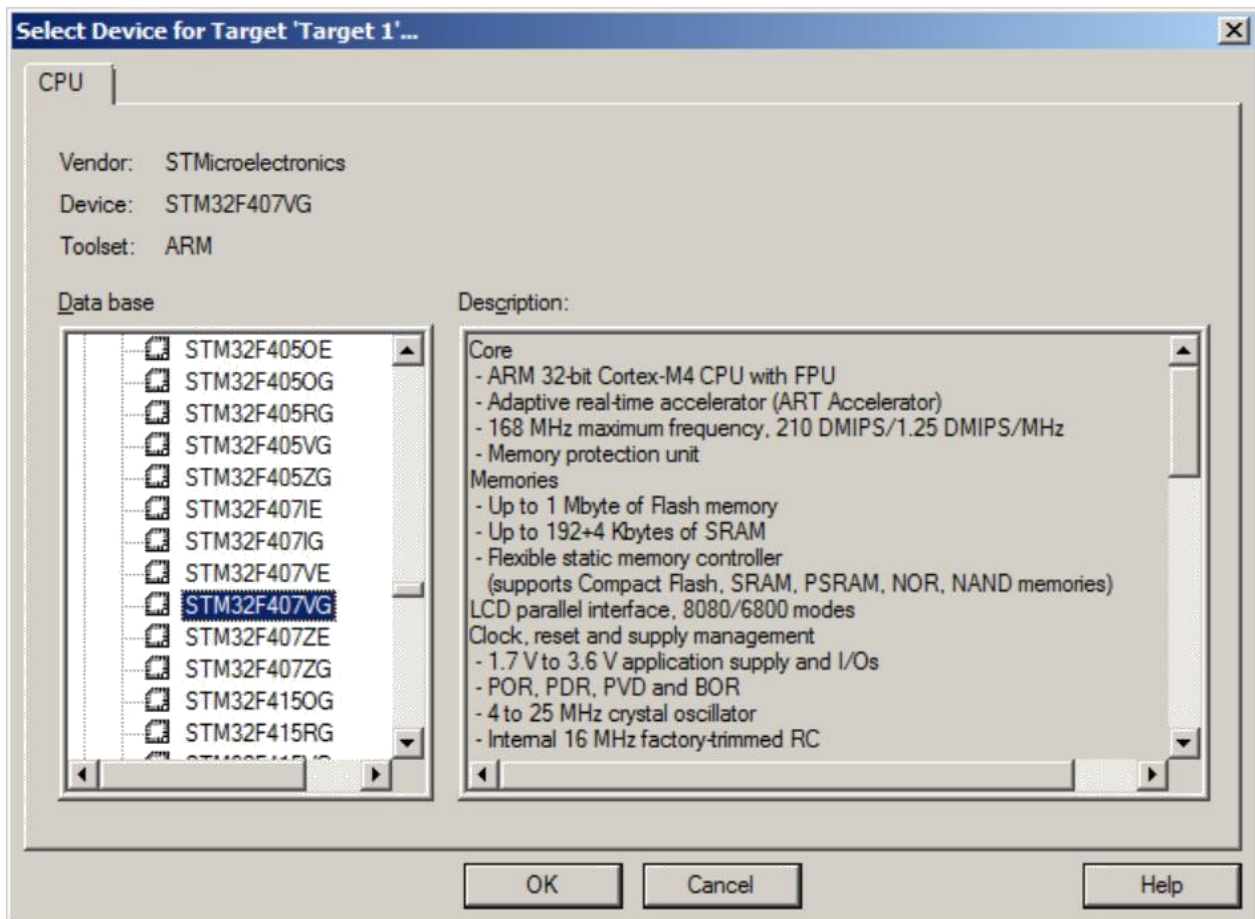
Select Device for Target 'Target 1'...

CPU

Vendor: STMicroelectronics
Device: STM32F407VG
Toolset: ARM

Data base

STM32F405OE
STM32F405OG
STM32F405RG
STM32F405VG
STM32F405ZG
STM32F407IE
STM32F407IG
STM32F407VE
STM32F407VG
STM32F407ZE
STM32F407ZG
STM32F415OG
STM32F415RG
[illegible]

Description:

Core
- ARM 32-bit Cortex-M4 CPU with FPU
- Adaptive real-time accelerator (ART Accelerator)
- 168 MHz maximum frequency, 210 DMIPS/1.25 DMIPS/MHz
- Memory protection unit
Memories
- Up to 1 Mbyte of Flash memory
- Up to 192+4 Kbytes of SRAM
- Flexible static memory controller
(supports Compact Flash, SRAM, PSRAM, NOR, NAND memories)
LCD parallel interface, 8080/6800 modes
Clock, reset and supply management
- 1.7 V to 3.6 V application supply and I/Os
- POR, PDR, PVD and BOR
- 4 to 25 MHz crystal oscillator
- Internal 16 MHz factory-trimmed RC

OK Cancel Help